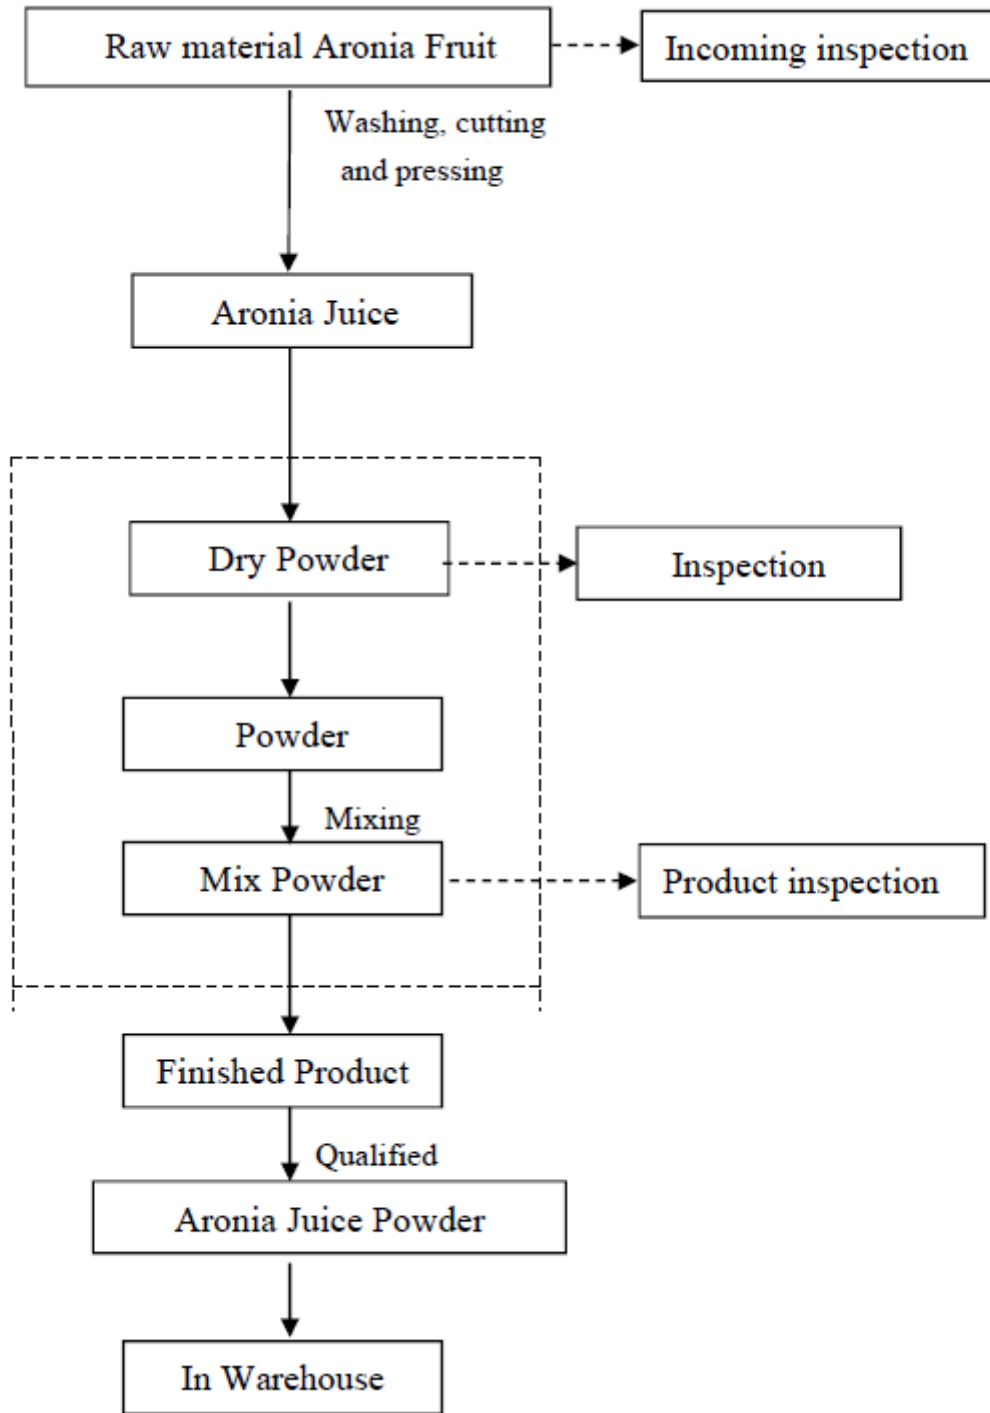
Raw material Aronia Fruit

Incoming inspection

Washing, cutting and pressing

Aronia Juice

Dry Powder

Inspection

Powder

Mixing

Mix Powder

Product inspection

Finished Product

Qualified

Aronia Juice Powder

In Warehouse